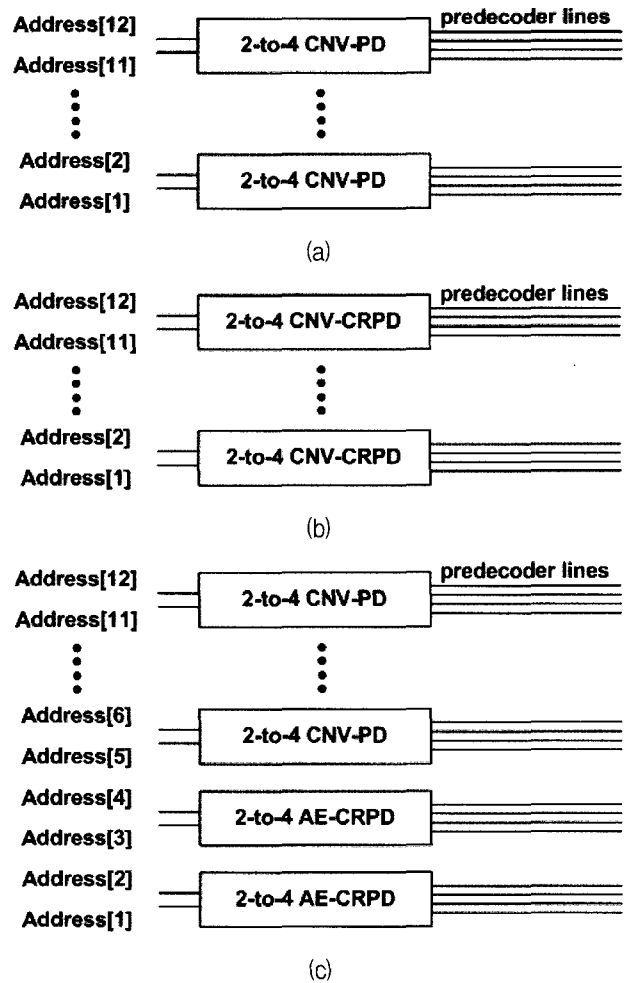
Address[12]
Address[11]
2-to-4 CNV-PD
predecoder lines
Address[2]
Address[1]
2-to-4 CNV-PD
(a)

Address[12]
Address[11]
2-to-4 CNV-CRPD
predecoder lines
Address[2]
Address[1]
2-to-4 CNV-CRPD
(b)

Address[12]
Address[11]
2-to-4 CNV-PD
predecoder lines
Address[6]
Address[5]
2-to-4 CNV-PD
Address[4]
Address[3]
2-to-4 AE-CRPD
Address[2]
Address[1]
2-to-4 AE-CRPD
(c)